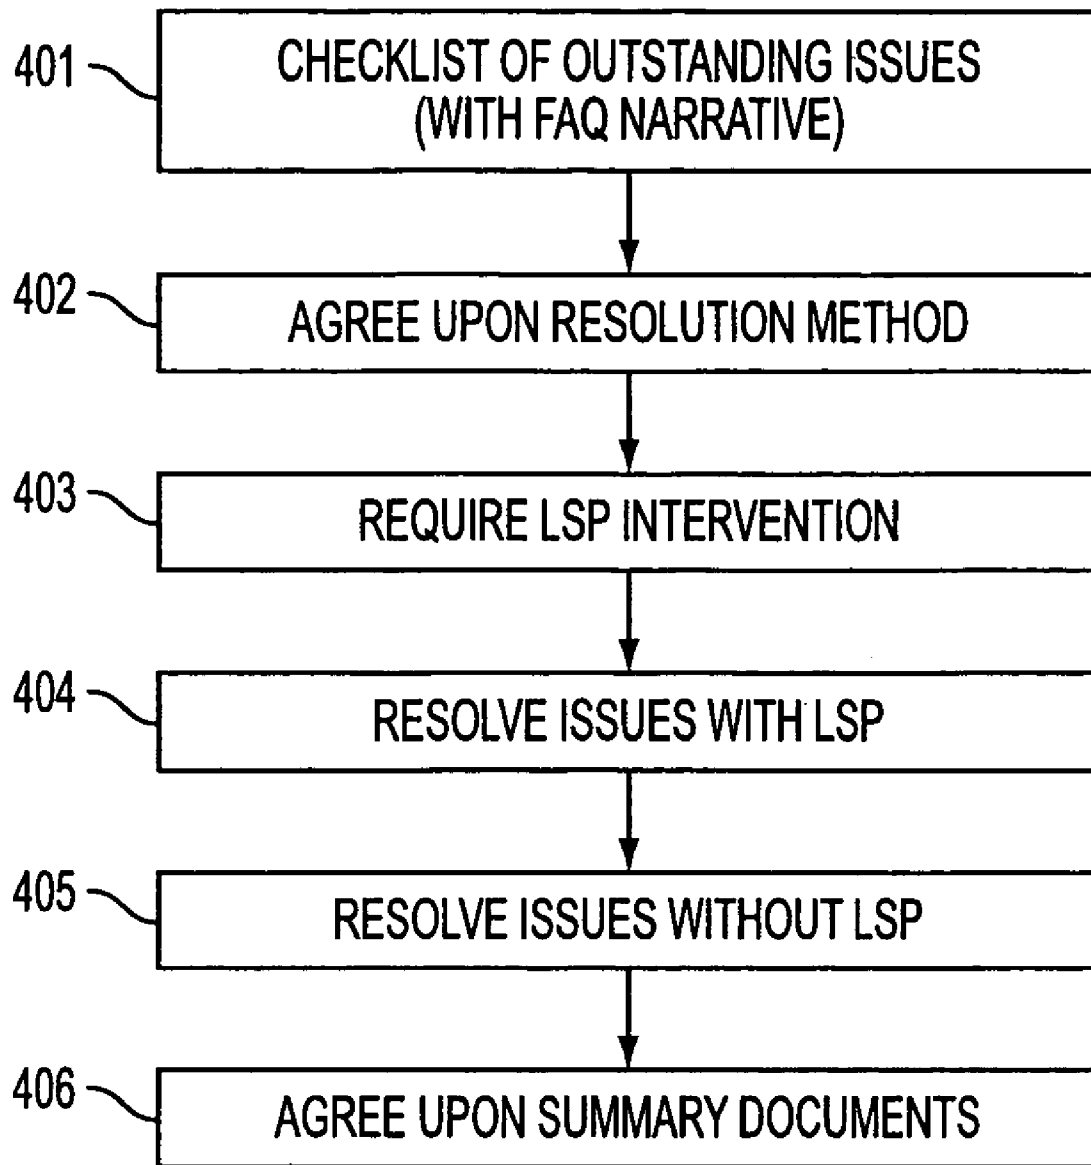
401
CHECKLIST OF OUTSTANDING ISSUES (WITH FAQ NARRATIVE)

402
AGREE UPON RESOLUTION METHOD

403
REQUIRE LSP INTERVENTION

404
RESOLVE ISSUES WITH LSP

405
RESOLVE ISSUES WITHOUT LSP

406
AGREE UPON SUMMARY DOCUMENTS